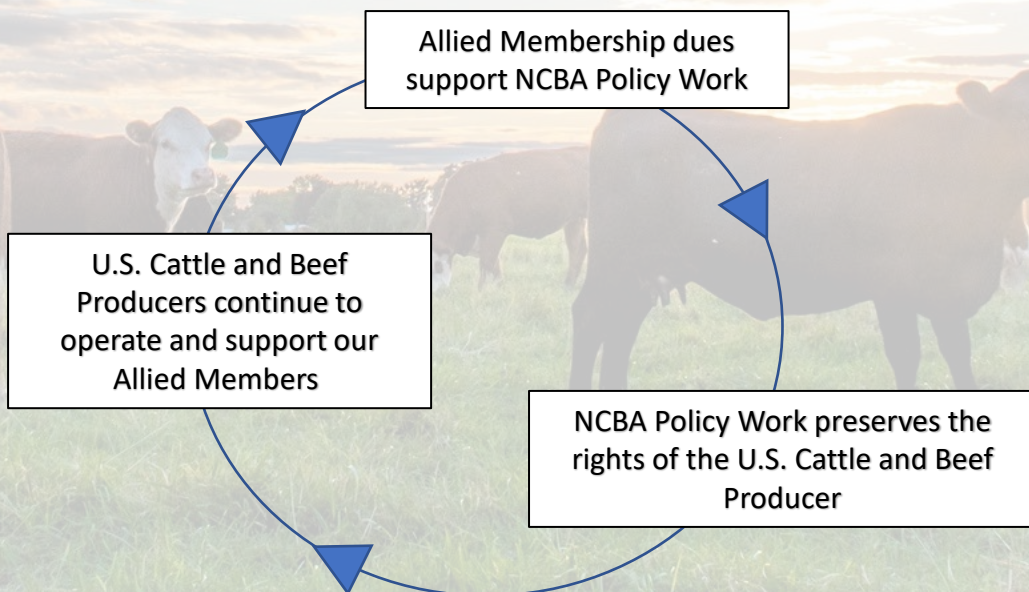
Allied Membership dues support NCBA Policy Work

NCBA Policy Work preserves the rights of the U.S. Cattle and Beef Producer

U.S. Cattle and Beef Producers continue to operate and support our Allied Members